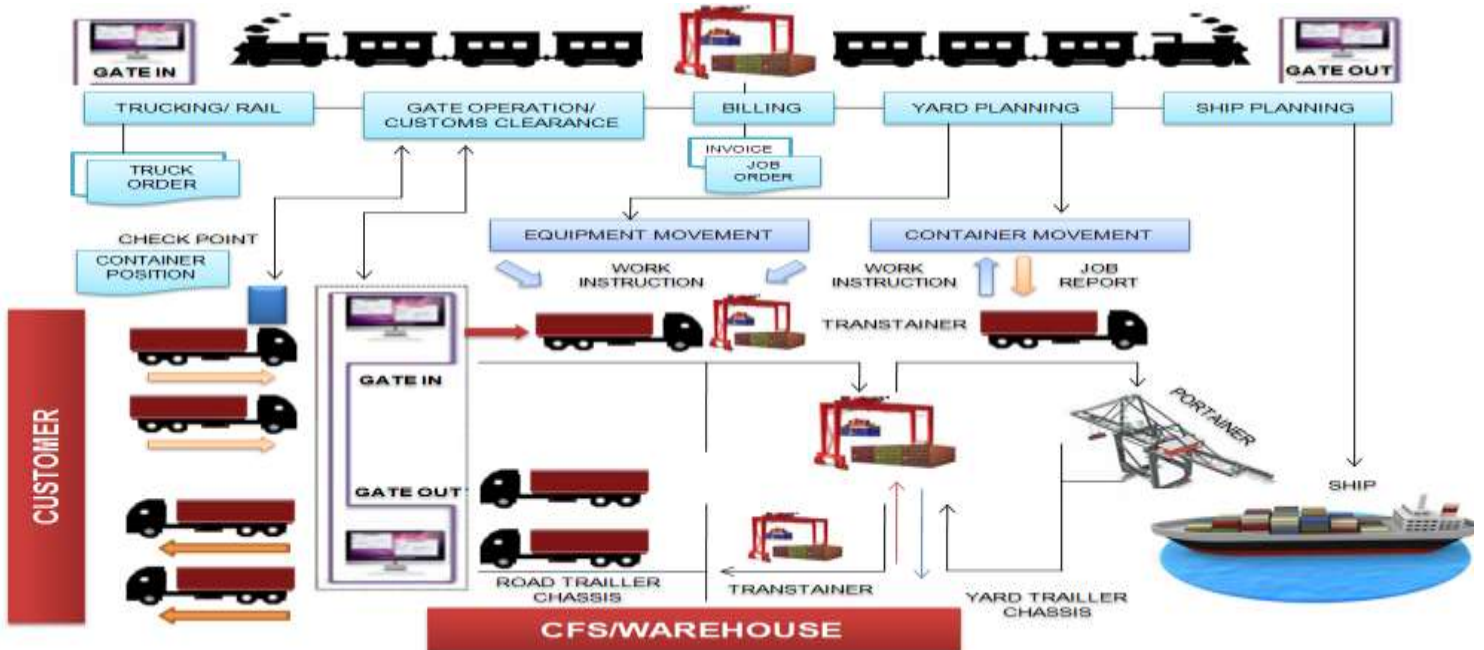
GATE IN

GATE OUT

TRUCKING/ RAIL

GATE OPERATION/ CUSTOMS CLEARANCE

BILLING

YARD PLANNING

SHIP PLANNING

TRUCK ORDER

INVOICE

JOB ORDER

CHECK POINT

CONTAINER POSITION

EQUIPMENT MOVEMENT

CONTAINER MOVEMENT

WORK INSTRUCTION

WORK INSTRUCTION

JOB REPORT

TRANSTAINER

CUSTOMER

GATE IN

GATE OUT

PORTAINER

SHIP

ROAD TRAILLER CHASSIS

TRANSTAINER

YARD TRAILLER CHASSIS

CFS/WAREHOUSE